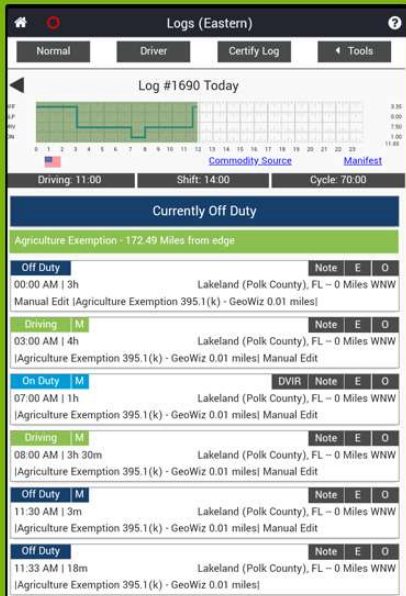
Logs (Eastern)

Normal
Driver
Certify Log
Tools

Log #1690 Today

OFF
SLP
DRV
ON

0 1 2 3 4 5 6 7 8 9 10 11 12 13 14 15 16 17 18 19 20 21 22 23

3.55
0.00
7.50
1.00
11.03

Commodity Source
Manifest

Driving: 11:00
Shift: 14:00
Cycle: 70:00

Currently Off Duty

Agriculture Exemption - 172.49 Miles from edge

Off Duty
Note E O
00:00 AM | 3h
Lakeland (Polk County), FL – 0 Miles WNW
Manual Edit |Agriculture Exemption 395.1(k) - GeoWiz 0.01 miles|

Driving M
Note E O
03:00 AM | 4h
Lakeland (Polk County), FL – 0 Miles WNW
|Agriculture Exemption 395.1(k) - GeoWiz 0.01 miles| Manual Edit

On Duty M
DVIR Note E O
07:00 AM | 1h
Lakeland (Polk County), FL – 0 Miles WNW
|Agriculture Exemption 395.1(k) - GeoWiz 0.01 miles| Manual Edit

Driving M
Note E O
08:00 AM | 3h 30m
Lakeland (Polk County), FL – 0 Miles WNW
|Agriculture Exemption 395.1(k) - GeoWiz 0.01 miles| Manual Edit

Off Duty M
Note E O
11:30 AM | 3m
Lakeland (Polk County), FL – 0 Miles WNW
|Agriculture Exemption 395.1(k) - GeoWiz 0.01 miles| Manual Edit

Off Duty
Note E O
11:33 AM | 18m
Lakeland (Polk County), FL – 0 Miles WNW
|Agriculture Exemption 395.1(k) - GeoWiz 0.01 miles|